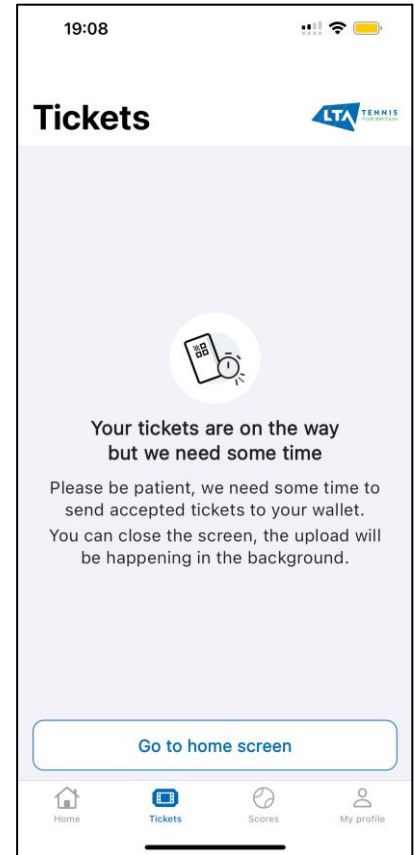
19:08

Tickets

LTA TENNIS FOR BRITAIN

Your tickets are on the way but we need some time

Please be patient, we need some time to send accepted tickets to your wallet.

You can close the screen, the upload will be happening in the background.

Go to home screen

Home
Tickets
Scores
My profile